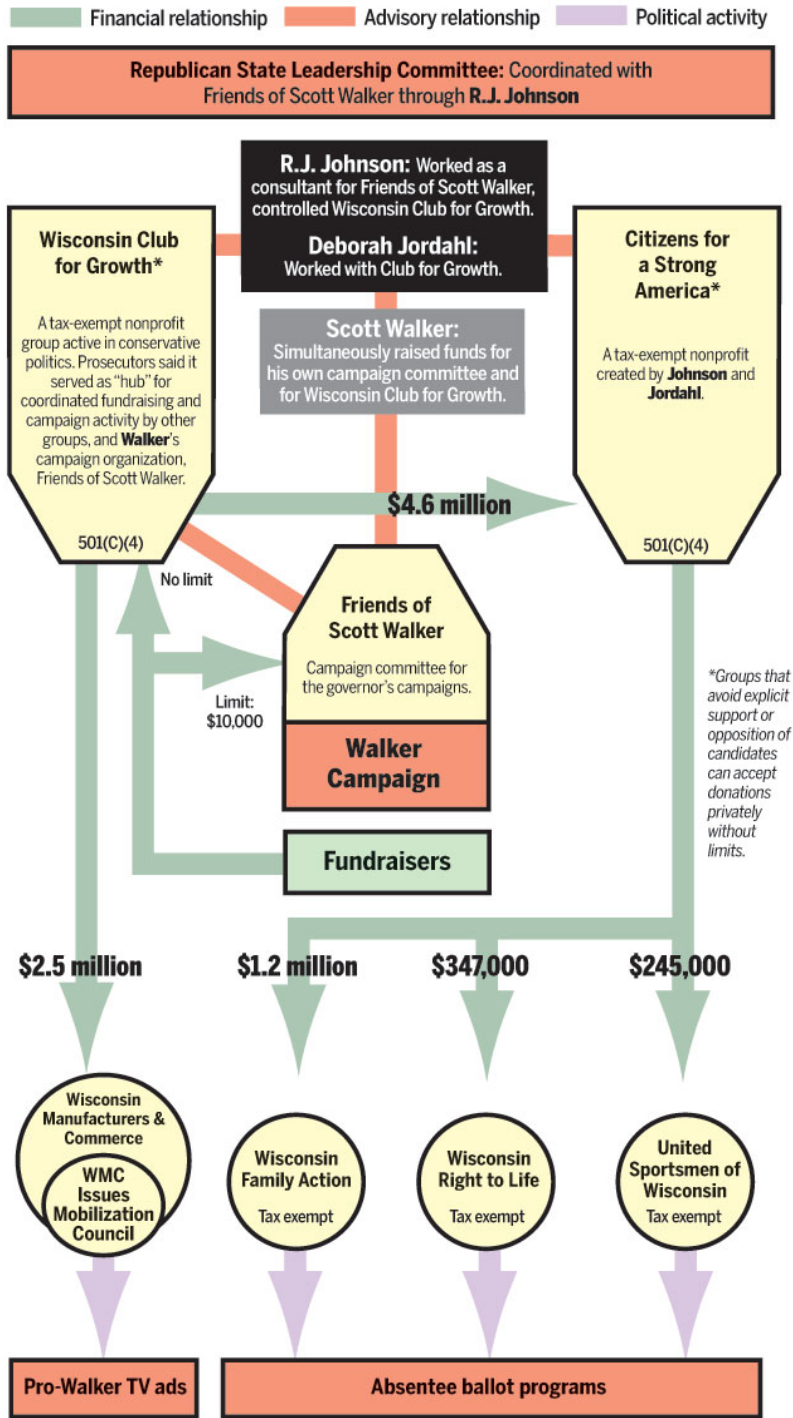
Financial relationship
Advisory relationship
Political activity

Republican State Leadership Committee: Coordinated with Friends of Scott Walker through R.J. Johnson

R.J. Johnson: Worked as a consultant for Friends of Scott Walker, controlled Wisconsin Club for Growth.

Deborah Jordahl: Worked with Club for Growth.

Wisconsin Club for Growth*

A tax-exempt nonprofit group active in conservative politics. Prosecutors said it served as "hub" for coordinated fundraising and campaign activity by other groups, and Walker's campaign organization, Friends of Scott Walker.

501(C)(4)

Scott Walker: Simultaneously raised funds for his own campaign committee and for Wisconsin Club for Growth.

Citizens for a Strong America*

A tax-exempt nonprofit created by Johnson and Jordahl.

501(C)(4)

$4.6 million

No limit

Friends of Scott Walker

Campaign committee for the governor's campaigns.

Limit: $10,000

Walker Campaign

Fundraisers

*Groups that avoid explicit support or opposition of candidates can accept donations privately without limits.

$2.5 million
$1.2 million
$347,000
$245,000

Wisconsin Manufacturers & Commerce

WMC Issues Mobilization Council

Wisconsin Family Action
Tax exempt

Wisconsin Right to Life
Tax exempt

United Sportsmen of Wisconsin
Tax exempt

Pro-Walker TV ads

Absentee ballot programs